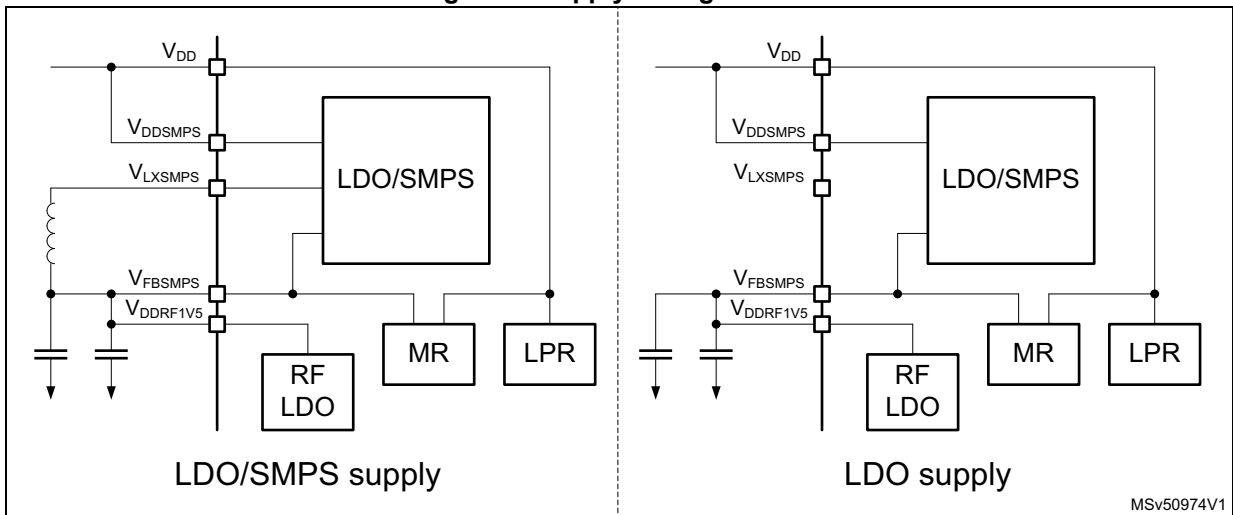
$V_{DD}$
$V_{DDSMPS}$
$V_{LXSMPS}$
LDO/SMPS
$V_{FBSMPS}$
$V_{DDRF1V5}$
MR
LPR
RF LDO
LDO/SMPS supply

$V_{DD}$
$V_{DDSMPS}$
$V_{LXSMPS}$
LDO/SMPS
$V_{FBSMPS}$
$V_{DDRF1V5}$
MR
LPR
RF LDO
LDO supply

MSv50974V1